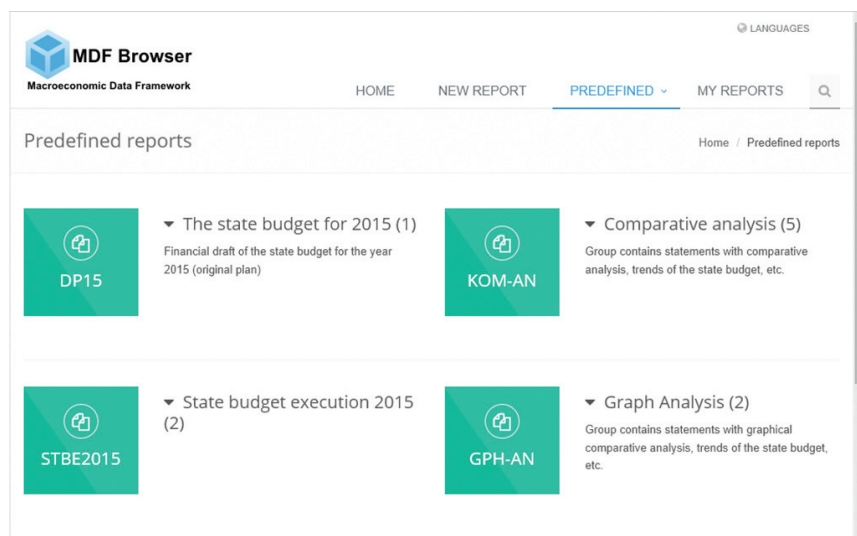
LANGUAGES

MDF Browser
Macroeconomic Data Framework

HOME NEW REPORT PREDEFINED MY REPORTS

Predefined reports

Home / Predefined reports

DP15

The state budget for 2015 (1)
Financial draft of the state budget for the year 2015 (original plan)

KOM-AN

Comparative analysis (5)
Group contains statements with comparative analysis, trends of the state budget, etc.

STBE2015

State budget execution 2015 (2)

GPH-AN

Graph Analysis (2)
Group contains statements with graphical comparative analysis, trends of the state budget, etc.